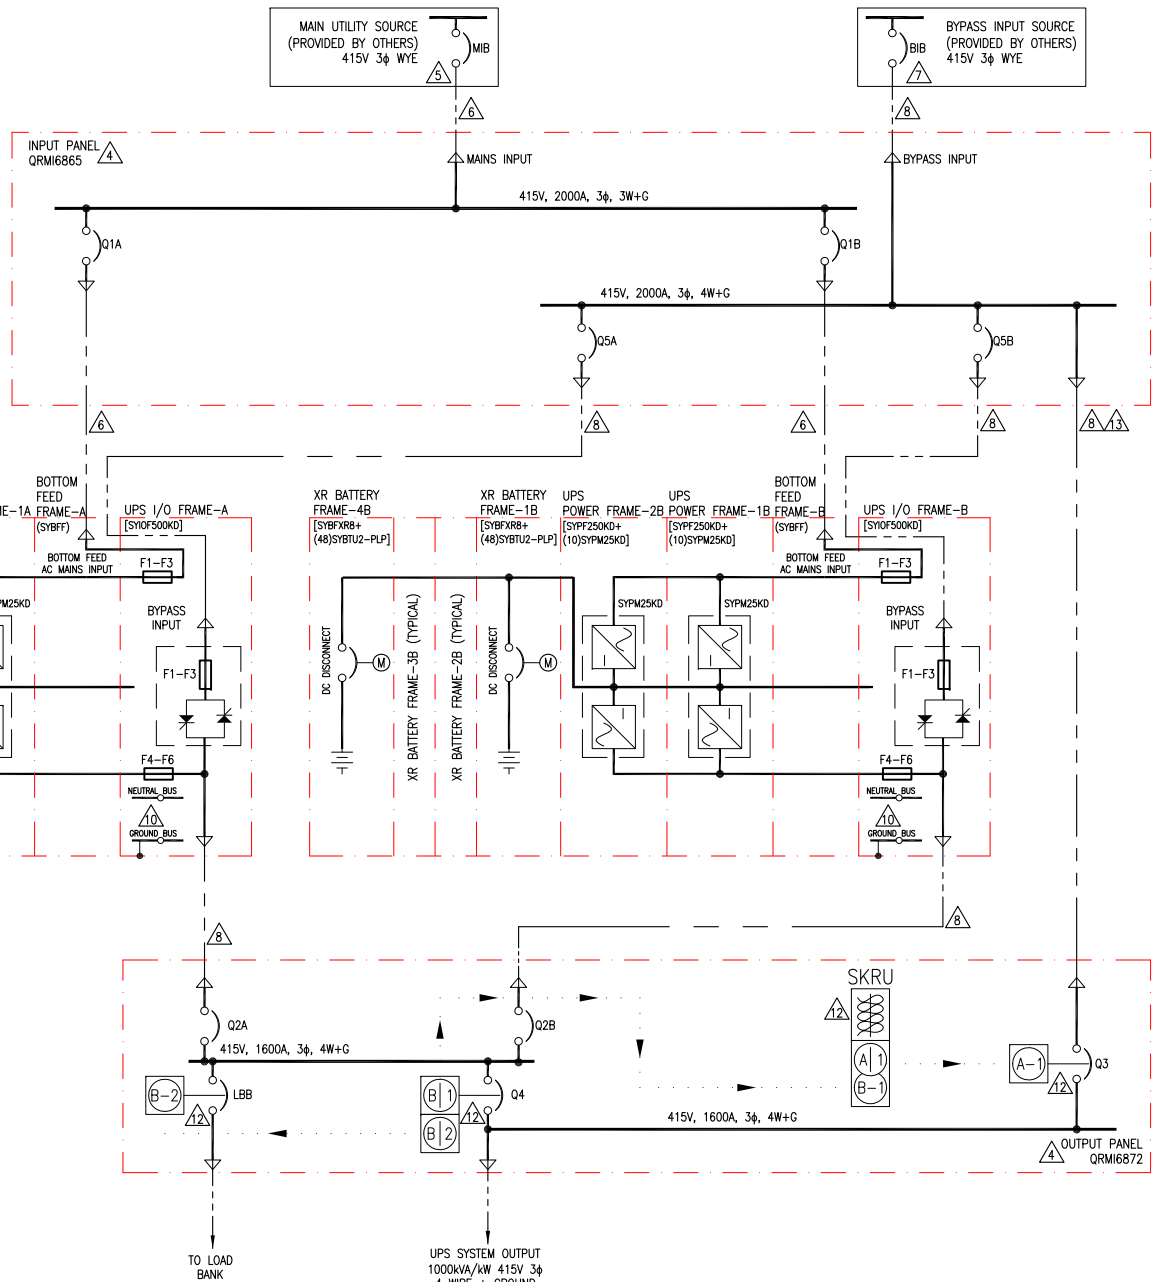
MAIN UTILITY SOURCE (PROVIDED BY OTHERS) 415V 3ϕ WYE
MIB
5
6

BYPASS INPUT SOURCE (PROVIDED BY OTHERS) 415V 3ϕ WYE
BIB
7
8

INPUT PANEL QRMI6865
4
MAINS INPUT
BYPASS INPUT
415V, 2000A, 3ϕ, 3W+G
Q1A
Q1B
415V, 2000A, 3ϕ, 4W+G
Q5A
Q5B
6
8
6
8
8
13

BOTTOM FEED
ME–1A FRAME–A
(SYBFF)
UPS I/O FRAME–A
[SYIOF500KD]
BOTTOM FEED AC MAINS INPUT
F1–F3
PM25KD
BYPASS INPUT
F1–F3
F4–F6
NEUTRAL BUS
10
GROUND BUS

XR BATTERY FRAME–4B
[SYBFXR8+ (48)SYBTU2–PLP]
DC DISCONNECT
M
XR BATTERY FRAME–3B (TYPICAL)
XR BATTERY FRAME–2B (TYPICAL)
XR BATTERY FRAME–1B
[SYBFXR8+ (48)SYBTU2–PLP]
DC DISCONNECT
M
UPS POWER FRAME–2B
[SYPF250KD+ (10)SYPM25KD]
UPS POWER FRAME–1B
[SYPF250KD+ (10)SYPM25KD]
SYPM25KD
SYPM25KD
BOTTOM FEED FRAME–B
(SYBFF)
UPS I/O FRAME–B
[SYIOF500KD]
BOTTOM FEED AC MAINS INPUT
F1–F3
BYPASS INPUT
F1–F3
F4–F6
NEUTRAL BUS
10
GROUND BUS

8
8

SKRU
12
Q2A
Q2B
415V, 1600A, 3ϕ, 4W+G
B–2
LBB
12
B|1
B|2
Q4
12
A|1
B–1
A–1
Q3
12
415V, 1600A, 3ϕ, 4W+G
4 OUTPUT PANEL QRMI6872

TO LOAD BANK
UPS SYSTEM OUTPUT 1000kVA/kW 415V 3ϕ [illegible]